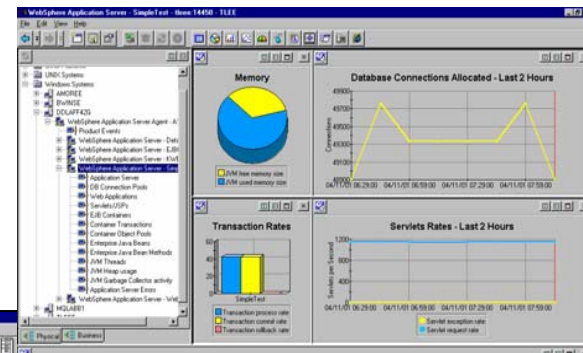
WebSphere Application Server - SimpleTest - tlene:14450 - TLEE

File Edit View Help

UNIX Systems
Windows Systems
AMOREE
BWINSE
DDLAFF42G
WebSphere Application Server Agent - A
Product Events
WebSphere Application Server - Defa
WebSphere Application Server - EJB
WebSphere Application Server - KIW
WebSphere Application Server - Sim
Application Server
DB Connection Pools
Web Applications
Servlets/JSPs
EJB Containers
Container Transactions
Container Object Pools
Enterprise Java Beans
Enterprise Java Bean Methods
JVM Threads
JVM Heap usage
JVM Garbage Collector activity
Application Server Errors
WebSphere Application Server - Wel
MQLAB01

Physical Business

Memory

JVM free memory size
JVM used memory size

Database Connections Allocated - Last 2 Hours

49800
49700
49600
49500
49400
49300
49200
49100
49000

Connections

04/11/01 06:29:00 04/11/01 06:59:00 04/11/01 07:29:00 04/11/01 07:59:00

Transaction Rates

SimpleTest

Transaction process rate
Transaction commit rate
Transaction rollback rate

Servlets Rates - Last 2 Hours

1200
1000
800
600
400
200
0

Servlets per Second

04/11/01 06:29:00 04/11/01 06:59:00 04/11/01 07:29:00 04/11/01 07:59:00

Servlet exception rate
Servlet request rate